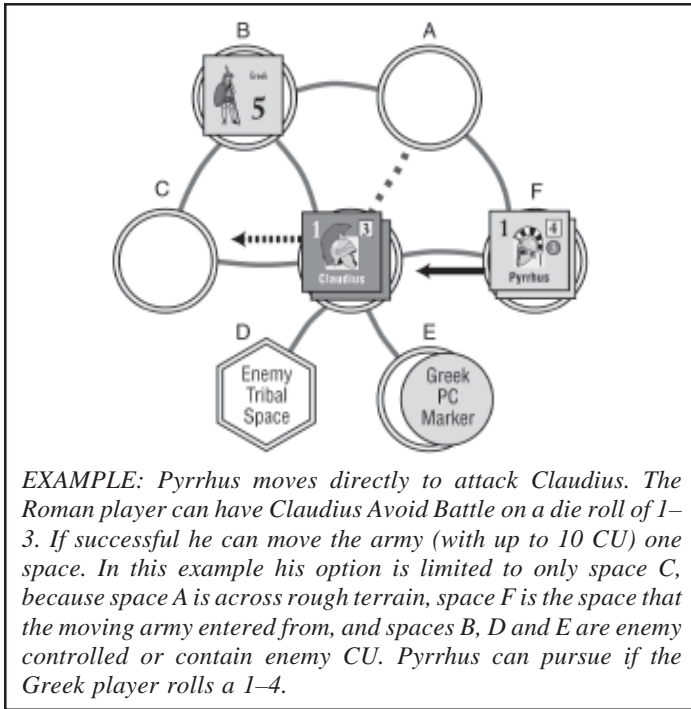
B

A

Greek
5

C

F

1 3

Claudius

1 4

3

Pyrrhus

D

E

Enemy
Tribal
Space

Greek
PC
Marker

EXAMPLE: Pyrrhus moves directly to attack Claudius. The Roman player can have Claudius Avoid Battle on a die roll of 1–3. If successful he can move the army (with up to 10 CU) one space. In this example his option is limited to only space C, because space A is across rough terrain, space F is the space that the moving army entered from, and spaces B, D and E are enemy controlled or contain enemy CU. Pyrrhus can pursue if the Greek player rolls a 1–4.